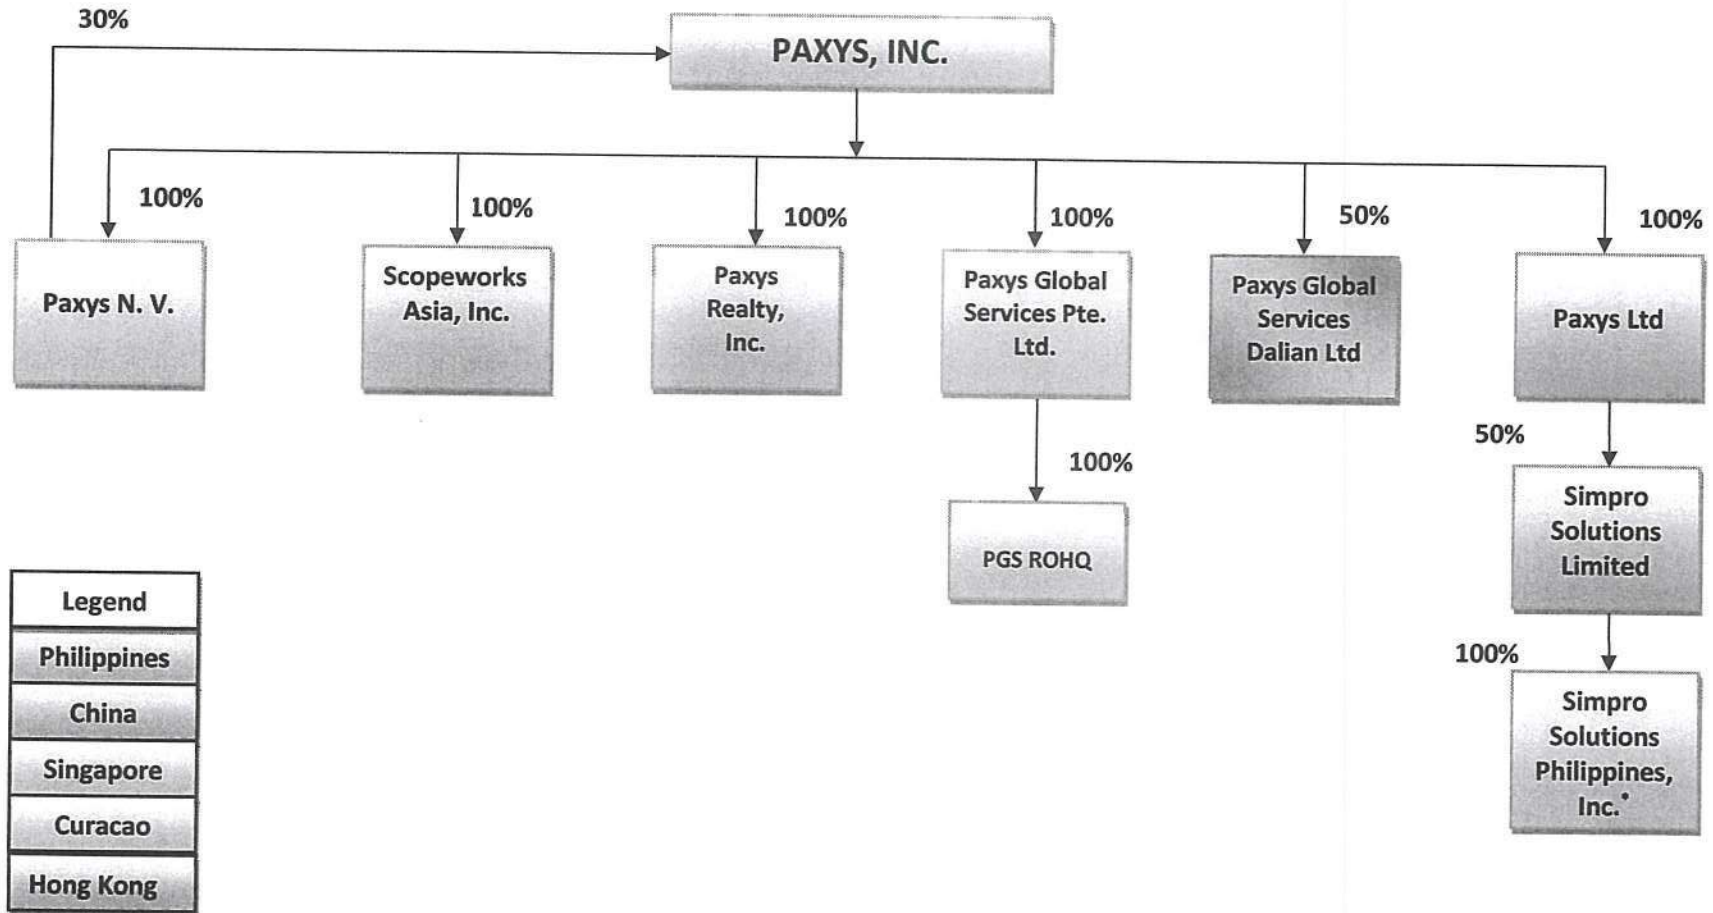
30%

PAXYS, INC.

100%
Paxys N. V.

100%
Scopeworks Asia, Inc.

100%
Paxys Realty, Inc.

100%
Paxys Global Services Pte. Ltd.

100%
PGS ROHQ

50%
Paxys Global Services Dalian Ltd

100%
Paxys Ltd

50%
Simpro Solutions Limited

100%
Simpro Solutions Philippines, Inc.*

Legend
Philippines
China
Singapore
Curacao
Hong Kong